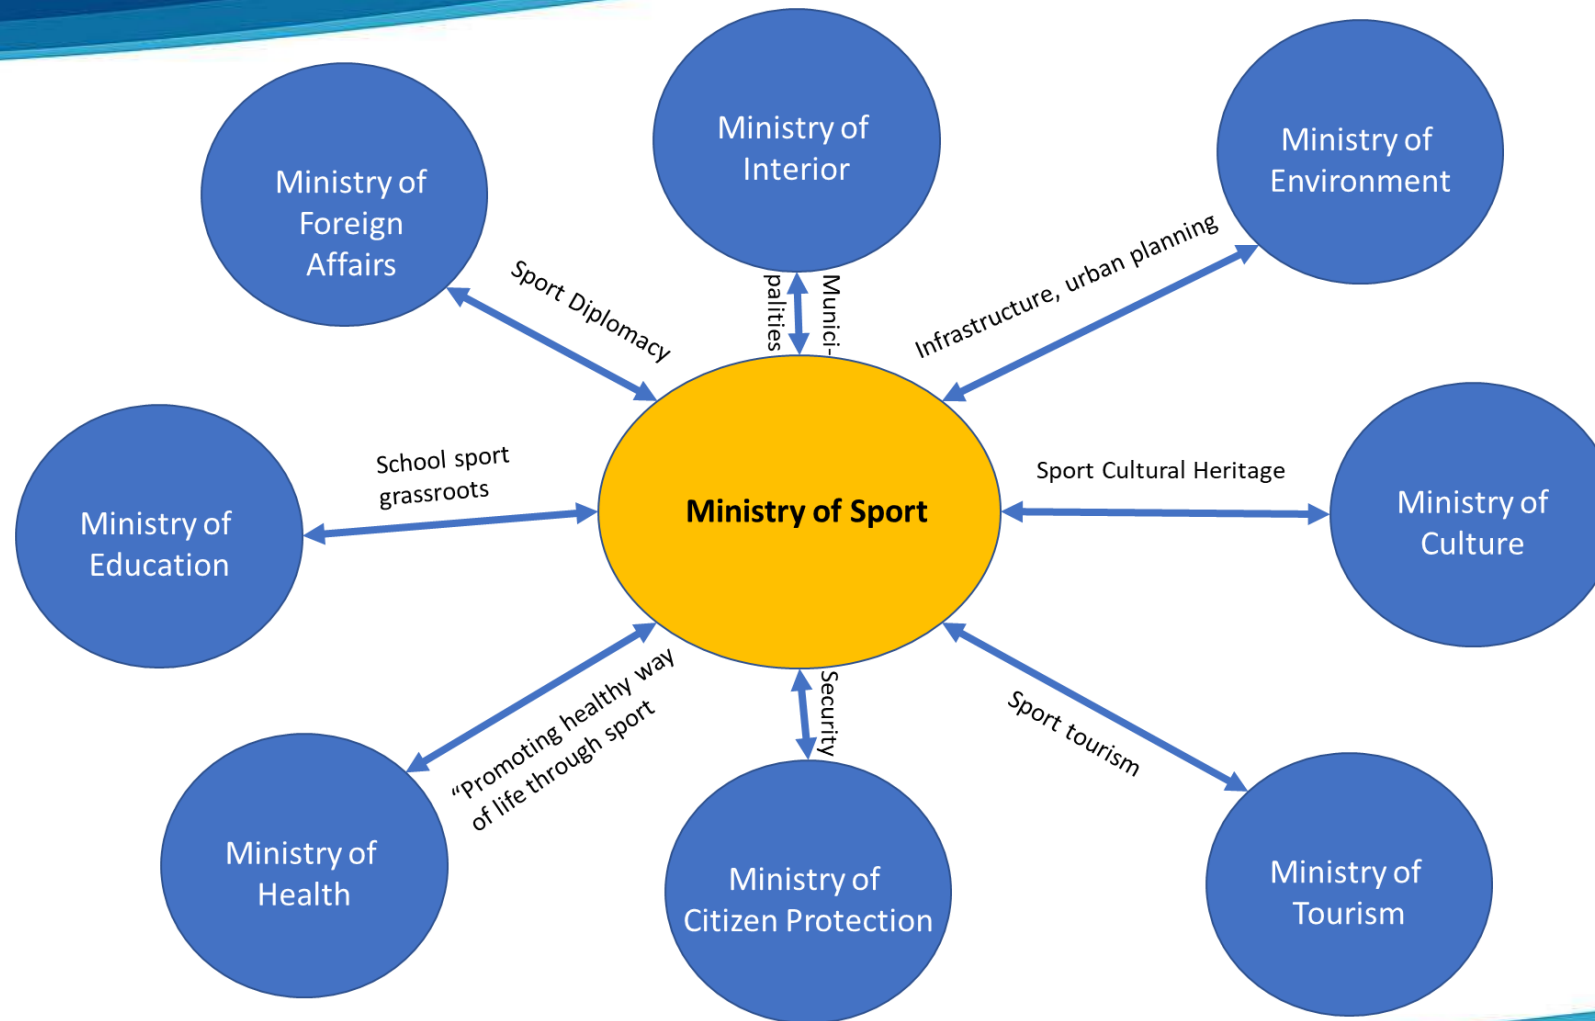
Ministry of Foreign Affairs

Ministry of Interior

Ministry of Environment

Sport Diplomacy

Munici-palities

Infrastructure, urban planning

Ministry of Education

School sport grassroots

Ministry of Sport

Sport Cultural Heritage

Ministry of Culture

"Promoting healthy way of life through sport

Security

Sport tourism

Ministry of Health

Ministry of Citizen Protection

Ministry of Tourism